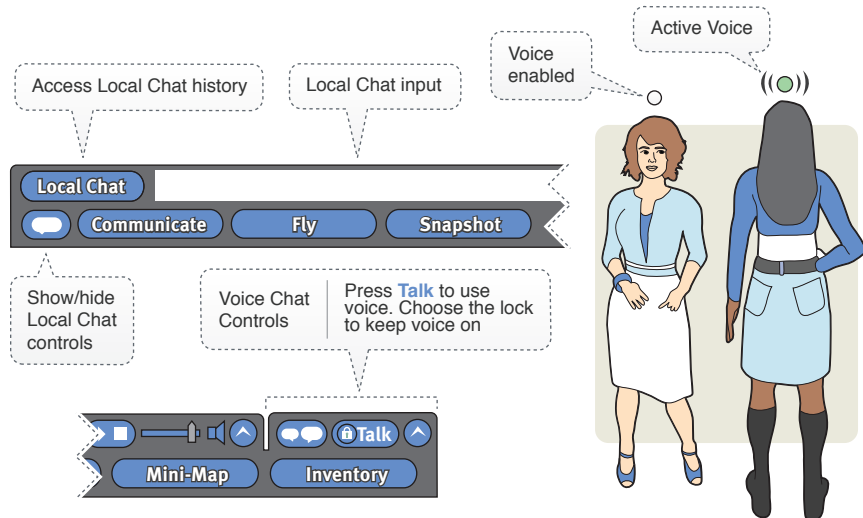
Access Local Chat history

Local Chat input

Voice enabled

Active Voice

Local Chat

Communicate

Fly

Snapshot

Show/hide Local Chat controls

Voice Chat Controls

Press **Talk** to use voice. Choose the lock to keep voice on

Talk

Mini-Map

Inventory